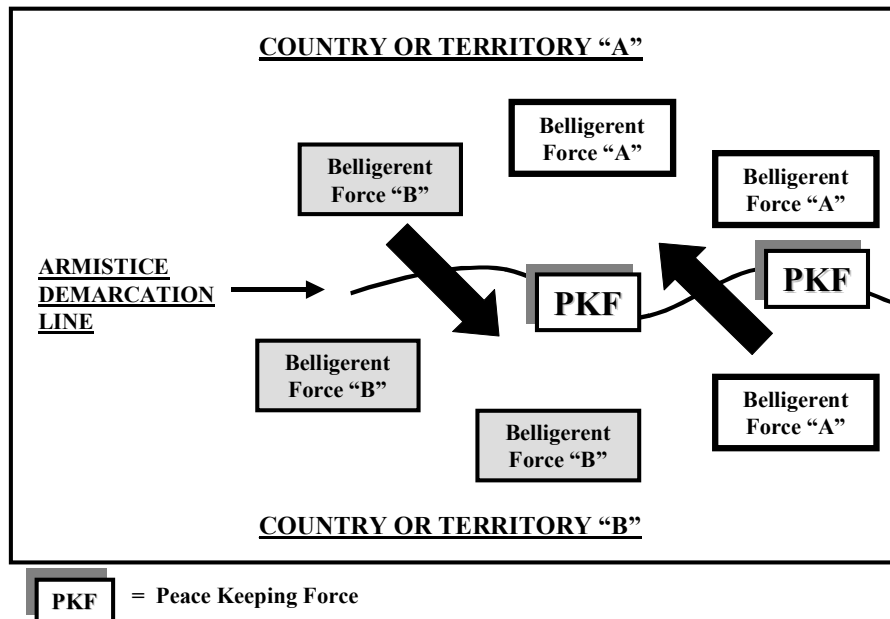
COUNTRY OR TERRITORY "A"

Belligerent Force "A"

Belligerent Force "B"

Belligerent Force "A"

ARMISTICE DEMARCATION LINE

PKF

PKF

Belligerent Force "B"

Belligerent Force "A"

Belligerent Force "B"

COUNTRY OR TERRITORY "B"

PKF = Peace Keeping Force